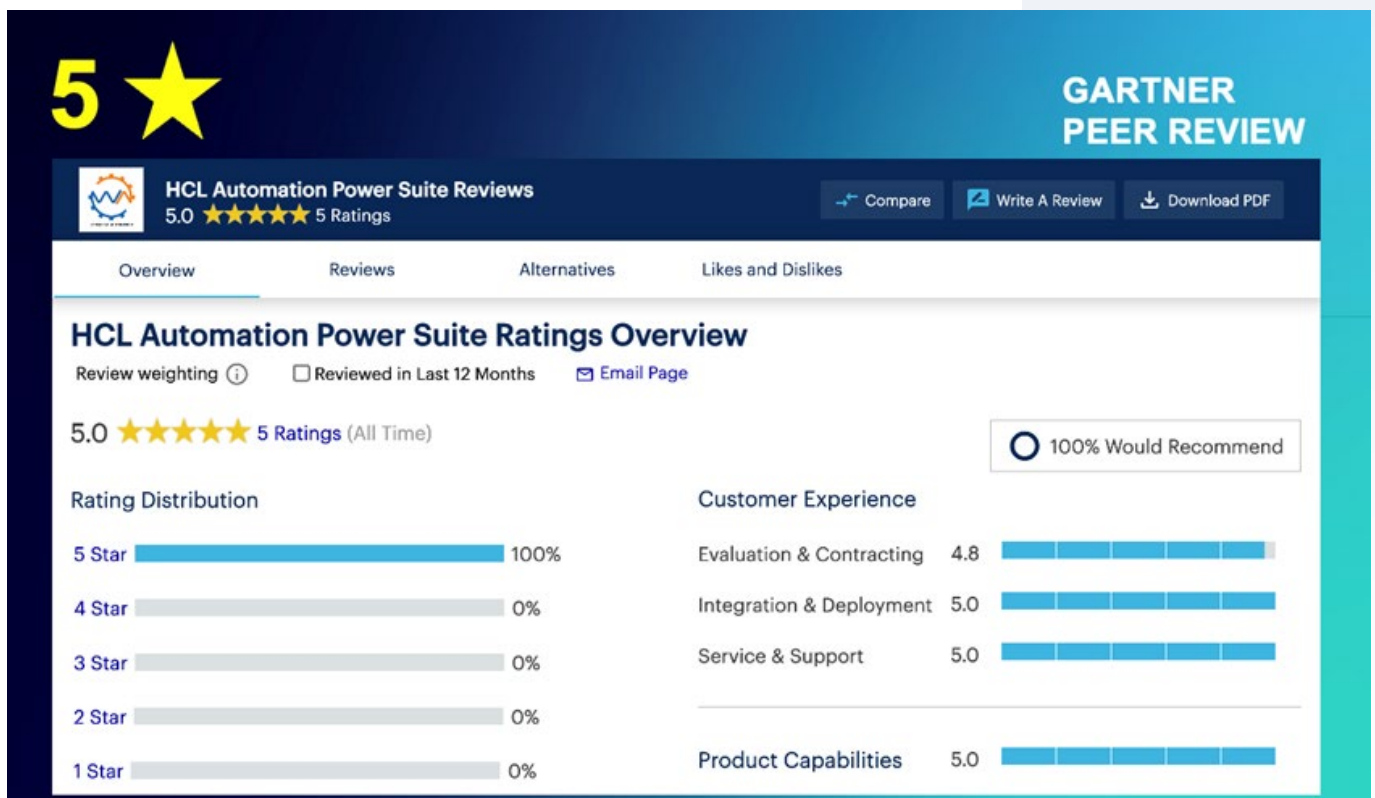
5 ★

GARTNER PEER REVIEW

HCL Automation Power Suite Reviews
5.0 ★★★★★ 5 Ratings

Compare
Write A Review
Download PDF

Overview
Reviews
Alternatives
Likes and Dislikes

HCL Automation Power Suite Ratings Overview

Review weighting
Reviewed in Last 12 Months
Email Page

5.0 ★★★★★ 5 Ratings (All Time)

100% Would Recommend

Rating Distribution

| | |
|---|---|
| 5 Star | 100% |
| 4 Star | 0% |
| 3 Star | 0% |
| 2 Star | 0% |
| 1 Star | 0% |

Customer Experience

| | |
|---|---|
| Evaluation & Contracting | 4.8 |
| Integration & Deployment | 5.0 |
| Service & Support | 5.0 |

Product Capabilities 5.0